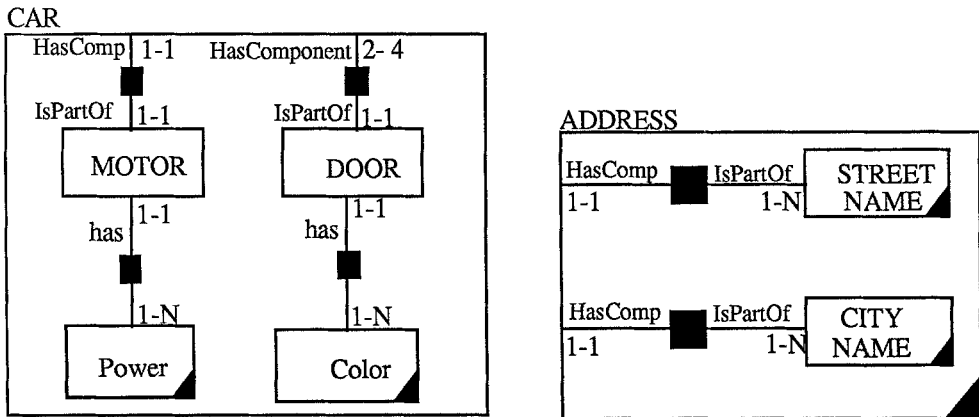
CAR

HasComp 1-1

HasComponent 2- 4

IsPartOf 1-1

IsPartOf 1-1

MOTOR

DOOR

1-1

has

1-1

has

1-N

1-N

Power

Color

ADDRESS

HasComp

1-1

IsPartOf

1-N

STREET NAME

HasComp

1-1

IsPartOf

1-N

CITY NAME